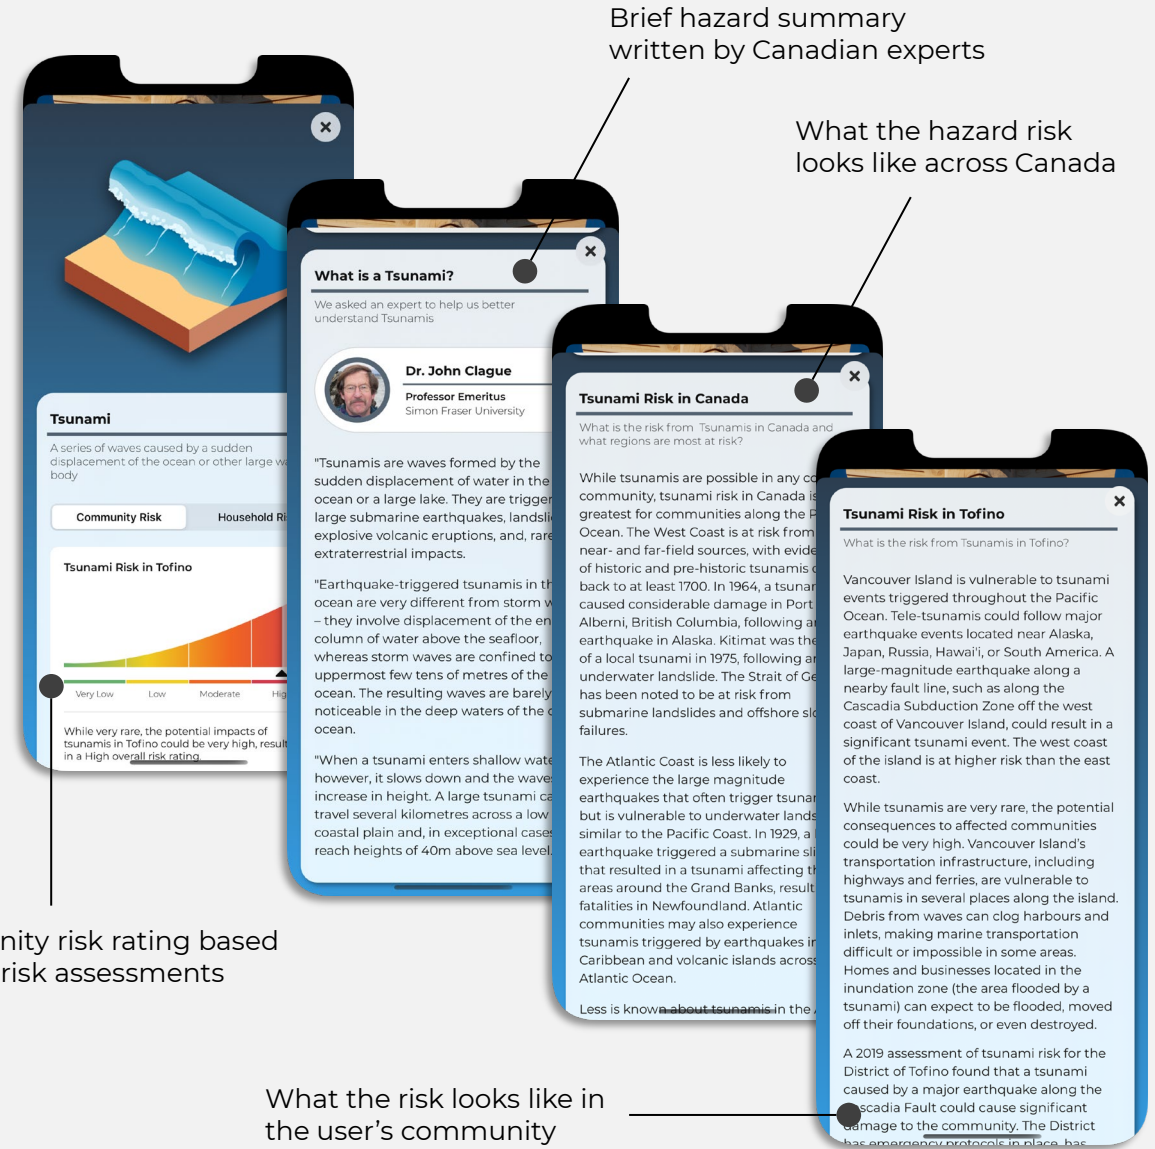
Brief hazard summary written by Canadian experts

What the hazard risk looks like across Canada

Tsunami

A series of waves caused by a sudden displacement of the ocean or other large w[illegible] body

Community Risk | Household Ri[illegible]

Tsunami Risk in Tofino

Very Low | Low | Moderate | Hig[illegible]

While very rare, the potential impacts of tsunamis in Tofino could be very high, result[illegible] in a High overall risk rating.

What is a Tsunami?

We asked an expert to help us better understand Tsunamis

Dr. John Clague
Professor Emeritus
Simon Fraser University

"Tsunamis are waves formed by the sudden displacement of water in the ocean or a large lake. They are trigger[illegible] large submarine earthquakes, landsli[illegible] explosive volcanic eruptions, and, rar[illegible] extraterrestrial impacts.

"Earthquake-triggered tsunamis in th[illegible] ocean are very different from storm w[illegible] – they involve displacement of the en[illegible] column of water above the seafloor, whereas storm waves are confined to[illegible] ocean. The resulting waves are barely noticeable in the deep waters of the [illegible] ocean.

"When a tsunami enters shallow wate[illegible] however, it slows down and the wave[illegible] increase in height. A large tsunami ca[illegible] travel several kilometres across a low coastal plain and, in exceptional case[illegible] reach heights of 40m above sea level.

Tsunami Risk in Canada

What is the risk from Tsunamis in Canada and what regions are most at risk?

While tsunamis are possible in any co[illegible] community, tsunami risk in Canada is greatest for communities along the P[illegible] Ocean. The West Coast is at risk from near- and far-field sources, with evide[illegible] of historic and pre-historic tsunamis back to at least 1700. In 1964, a tsunam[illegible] caused considerable damage in Port Alberni, British Columbia, following a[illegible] earthquake in Alaska. Kitimat was the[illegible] of a local tsunami in 1975, following a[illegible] underwater landslide. The Strait of Ge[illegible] has been noted to be at risk from submarine landslides and offshore sl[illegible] failures.

The Atlantic Coast is less likely to experience the large magnitude earthquakes that often trigger tsunar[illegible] but is vulnerable to underwater lands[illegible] similar to the Pacific Coast. In 1929, a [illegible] earthquake triggered a submarine sli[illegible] that resulted in a tsunami affecting th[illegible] areas around the Grand Banks, result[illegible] fatalities in Newfoundland. Atlantic communities may also experience tsunamis triggered by earthquakes i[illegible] Caribbean and volcanic islands across Atlantic Ocean.

Less is known about tsunamis in the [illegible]

Tsunami Risk in Tofino

What is the risk from Tsunamis in Tofino?

Vancouver Island is vulnerable to tsunami events triggered throughout the Pacific Ocean. Tele-tsunamis could follow major earthquake events located near Alaska, Japan, Russia, Hawai'i, or South America. A large-magnitude earthquake along a nearby fault line, such as along the Cascadia Subduction Zone off the west coast of Vancouver Island, could result in a significant tsunami event. The west coast of the island is at higher risk than the east coast.

While tsunamis are very rare, the potential consequences to affected communities could be very high. Vancouver Island's transportation infrastructure, including highways and ferries, are vulnerable to tsunamis in several places along the island. Debris from waves can clog harbours and inlets, making marine transportation difficult or impossible in some areas. Homes and businesses located in the inundation zone (the area flooded by a tsunami) can expect to be flooded, moved off their foundations, or even destroyed.

A 2019 assessment of tsunami risk for the District of Tofino found that a tsunami caused by a major earthquake along the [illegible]scadia Fault could cause significant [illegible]amage to the community. The District has emergency protocols in place, has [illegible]

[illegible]nity risk rating based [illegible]risk assessments

What the risk looks like in the user's community